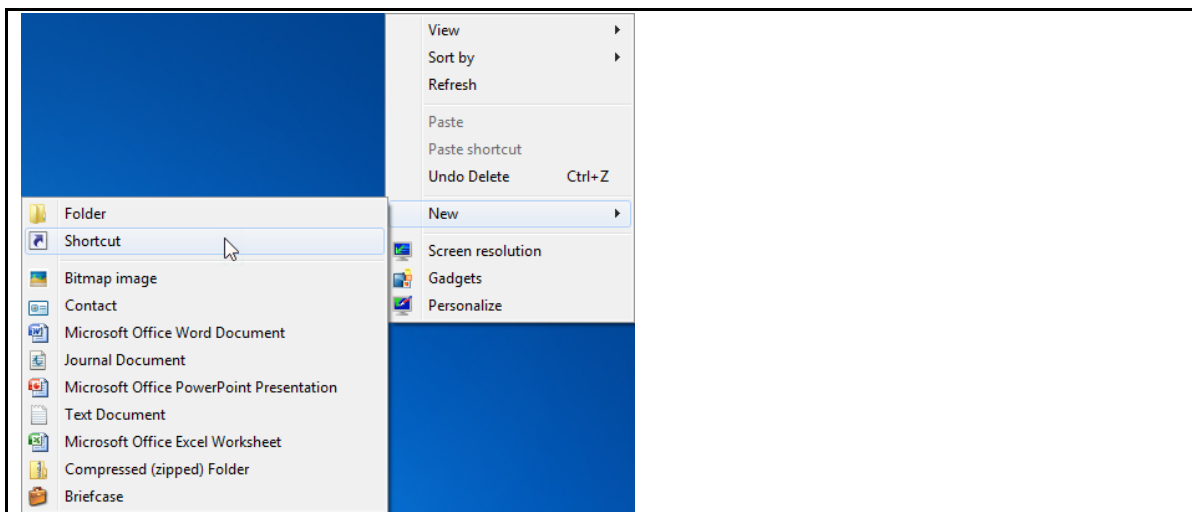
View
Sort by
Refresh

Paste
Paste shortcut
Undo Delete Ctrl+Z

New

Screen resolution
Gadgets
Personalize

Folder
Shortcut

Bitmap image
Contact
Microsoft Office Word Document
Journal Document
Microsoft Office PowerPoint Presentation
Text Document
Microsoft Office Excel Worksheet
Compressed (zipped) Folder
Briefcase